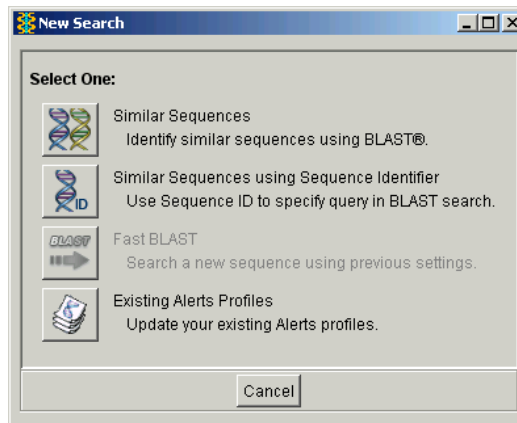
New Search

Select One:

Similar Sequences
Identify similar sequences using BLAST®.

ID
Similar Sequences using Sequence Identifier
Use Sequence ID to specify query in BLAST search.

BLAST
Fast BLAST
Search a new sequence using previous settings.

Existing Alerts Profiles
Update your existing Alerts profiles.

Cancel